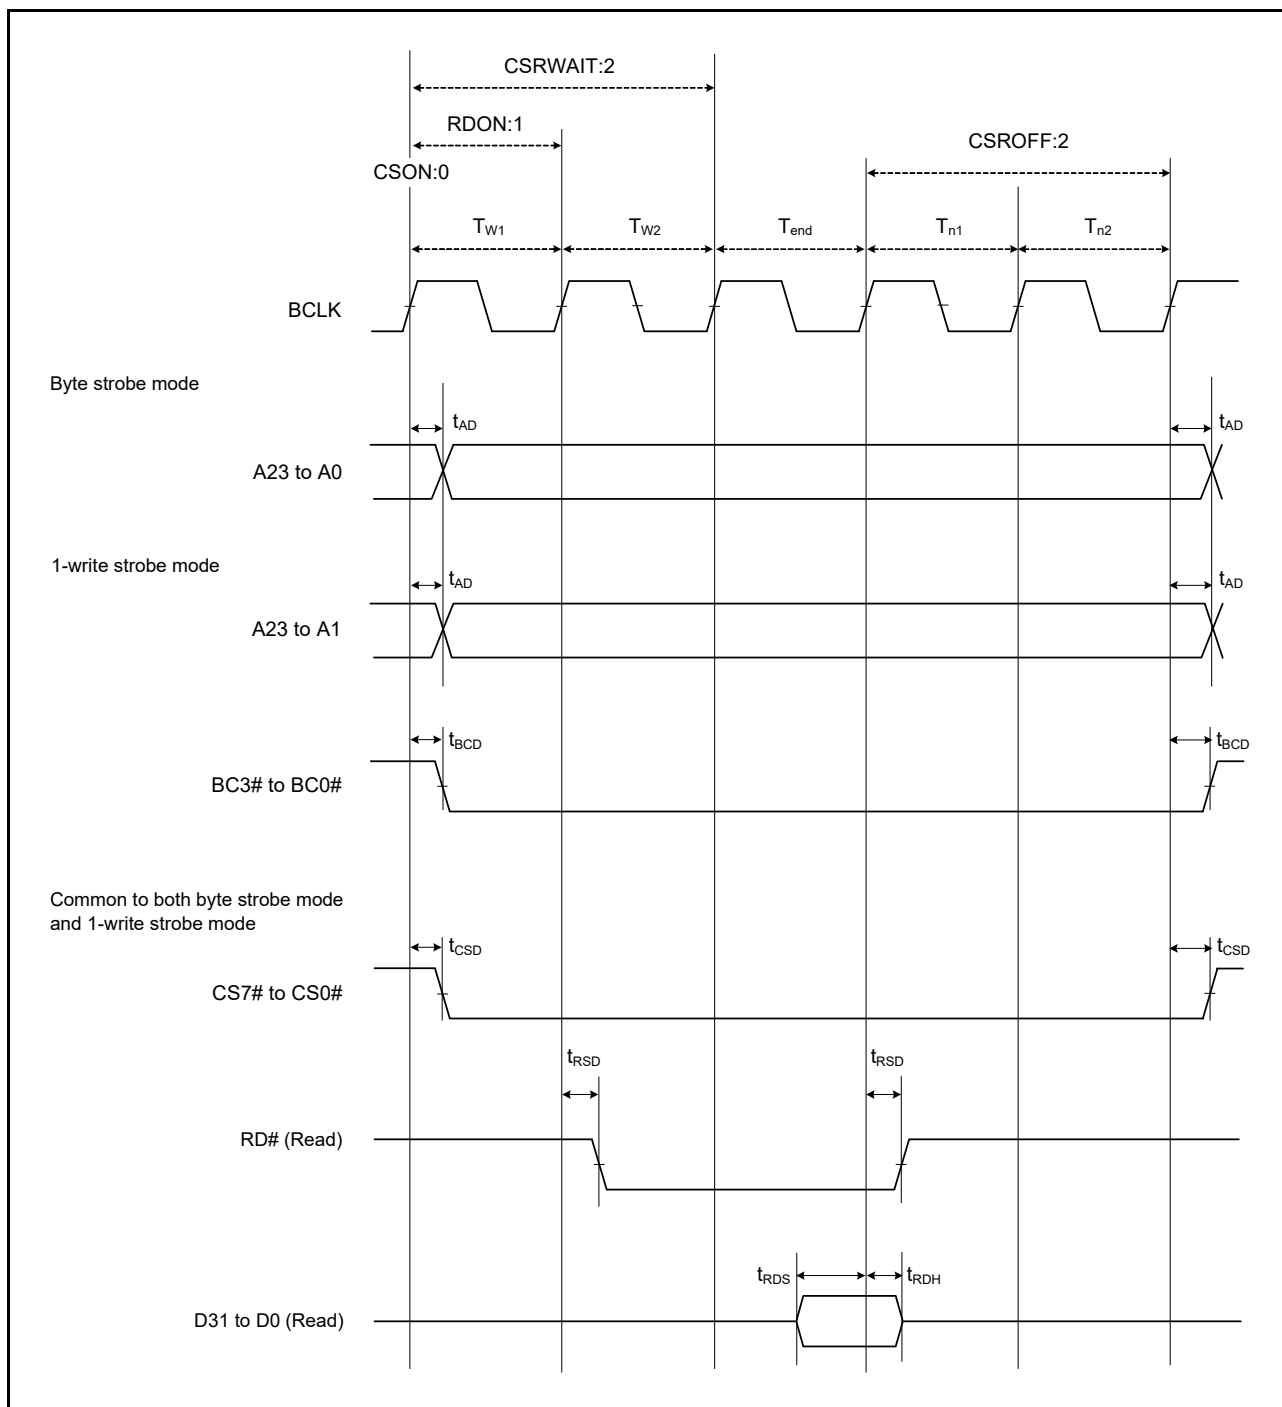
CSRWAIT:2

RDON:1

CSROFF:2

CSON:0

$T_{W1}$ $T_{W2}$ $T_{end}$ $T_{n1}$ $T_{n2}$

BCLK

Byte strobe mode

$t_{AD}$ $t_{AD}$

A23 to A0

1-write strobe mode

$t_{AD}$ $t_{AD}$

A23 to A1

$t_{BCD}$ $t_{BCD}$

BC3# to BC0#

Common to both byte strobe mode and 1-write strobe mode

$t_{CSD}$ $t_{CSD}$

CS7# to CS0#

$t_{RSD}$ $t_{RSD}$

RD# (Read)

$t_{RDS}$ $t_{RDH}$

D31 to D0 (Read)